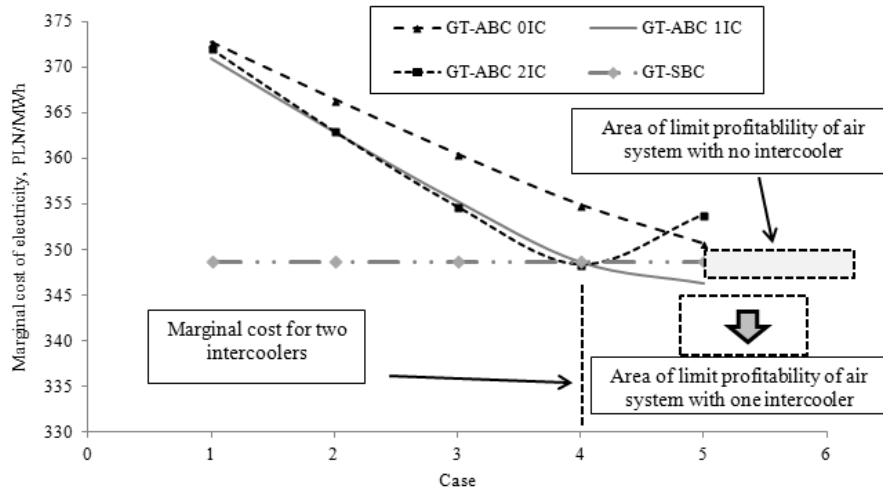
GT-ABC 0IC
GT-ABC 1IC
GT-ABC 2IC
GT-SBC

Area of limit profitablility of air system with no intercooler

Marginal cost for two intercoolers

Area of limit profitability of air system with one intercooler

Marginal cost of electricity, PLN/MWh

375
370
365
360
355
350
345
340
335
330

0
1
2
3
4
5
6

Case